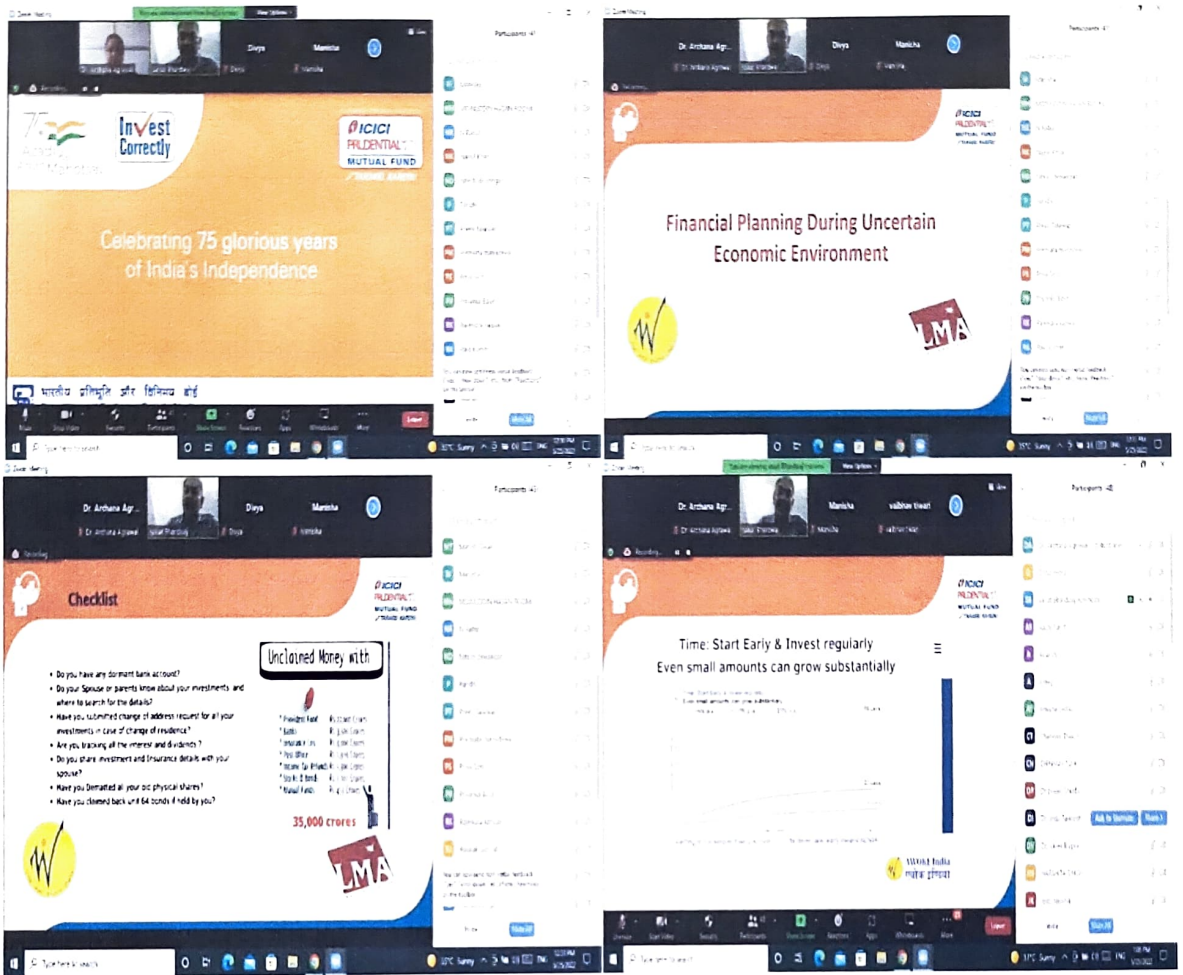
Zoom Meeting

View Options

Dr. Archana Agrawal

Divya

Manisha

Participants (41)

Recording

Invest Correctly

ICICI PRUDENTIAL MUTUAL FUND

Celebrating 75 glorious years of India's Independence

भारतीय प्रतिभूति और विनिमय बोर्ड

Mute

Stop Video

Security

Participants

Share Screen

Reactions

Apps

Whiteboards

More

Leave

Type here to search

31°C Sunny

Zoom Meeting

Dr. Archana Agr...

Divya

Manisha

Participants (41)

ICICI PRUDENTIAL MUTUAL FUND

Financial Planning During Uncertain Economic Environment

LMA

Zoom Meeting

Dr. Archana Agr...

Dr. Archana Agrawal

Divya

Manisha

Participants (41)

Recording

ICICI PRUDENTIAL MUTUAL FUND

Checklist

Unclaimed Money with

• Do you have any dormant bank account?
• Do your Spouse or parents know about your investments, and where to search for the details?
• Have you submitted change of address request for all your investments in case of change of residence?
• Are you tracking all the interest and dividends ?
• Do you share investment and Insurance details with your spouse?
• Have you Dematted all your old physical shares?
• Have you claimed back unit 64 bonds if held by you?

* Provident Fund
* Banks
* Insurance
* Post Office
* Income Tax
* Stocks & Bonds
* Mutual Funds

35,000 crores

LMA

Type here to search

31°C Sunny

Zoom Meeting

View Options

Dr. Archana Agrawal

Manisha

vaibhav tiwari

Participants (48)

Recording...

ICICI PRUDENTIAL MUTUAL FUND

Time: Start Early & Invest regularly

Even small amounts can grow substantially

WOW India

Ask to Unmute

More

Invite

Mute All

Unmute

Start Video

Security

Participants

Share Screen

Reactions

Apps

Whiteboards

More

Leave

Type here to search

31°C Sunny